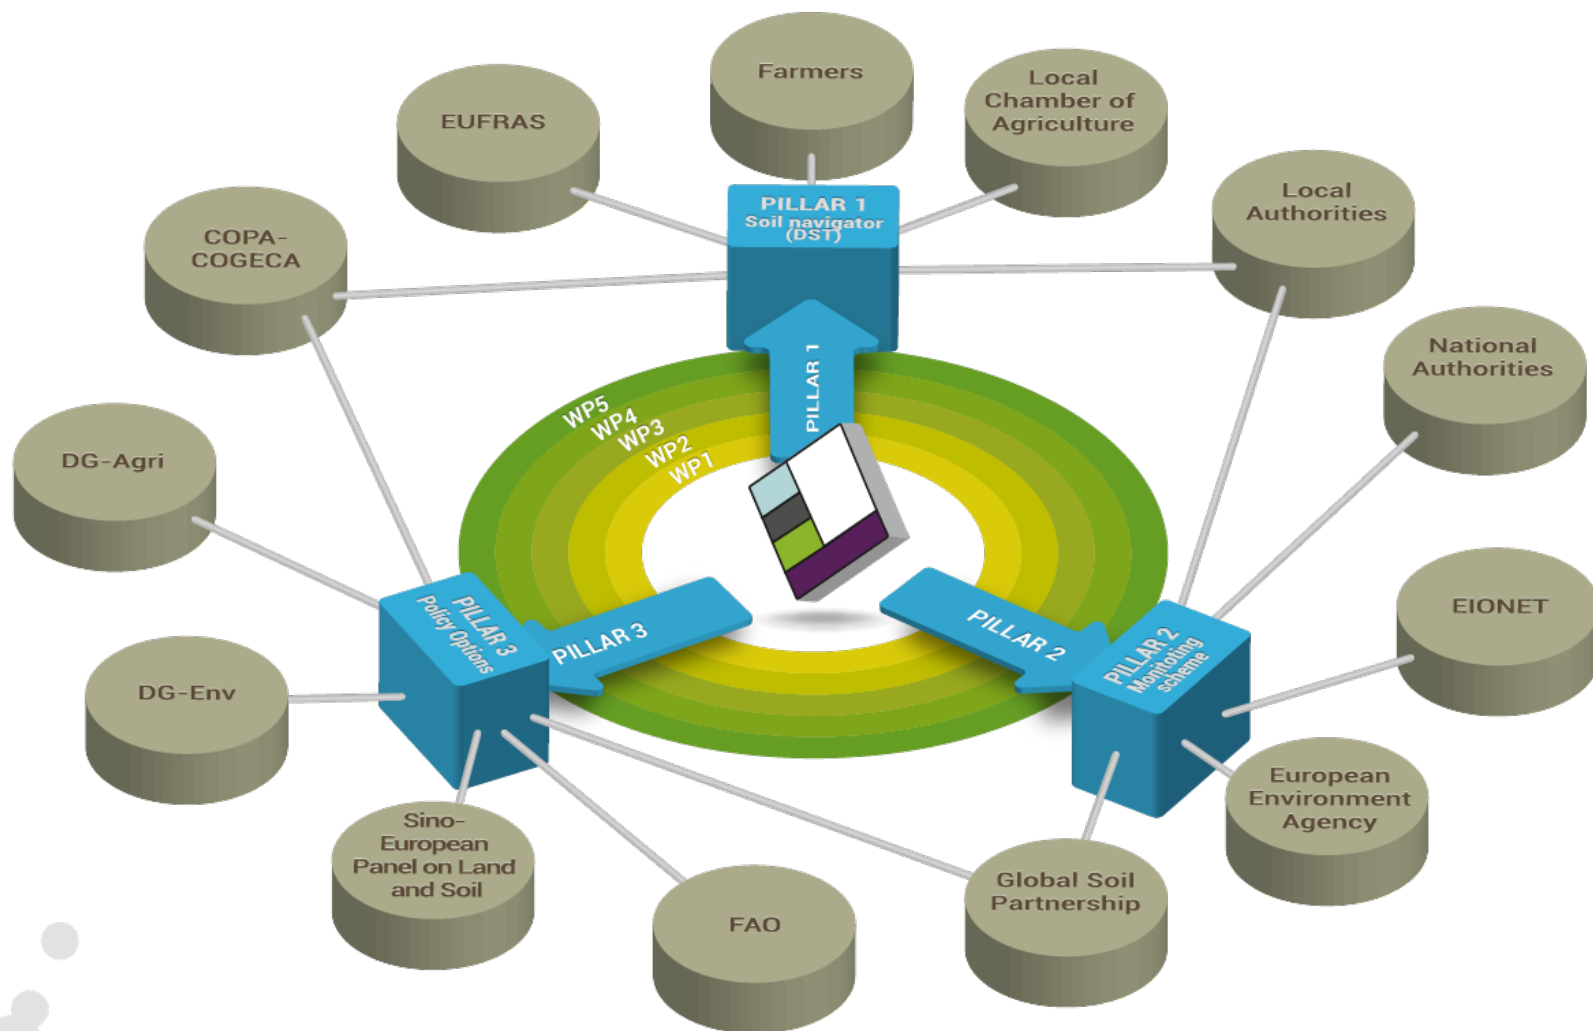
Farmers

EUFRAS

Local Chamber of Agriculture

PILLAR 1
Soil navigator (DST)

Local Authorities

COPA-COGECA

National Authorities

PILLAR 1

WP5
WP4
WP3
WP2
WP1

DG-Agri

EIONET

PILLAR 3
Policy Options

PILLAR 3

PILLAR 2

PILLAR 2
Monitoting scheme

DG-Env

European Environment Agency

Sino-European Panel on Land and Soil

Global Soil Partnership

FAO